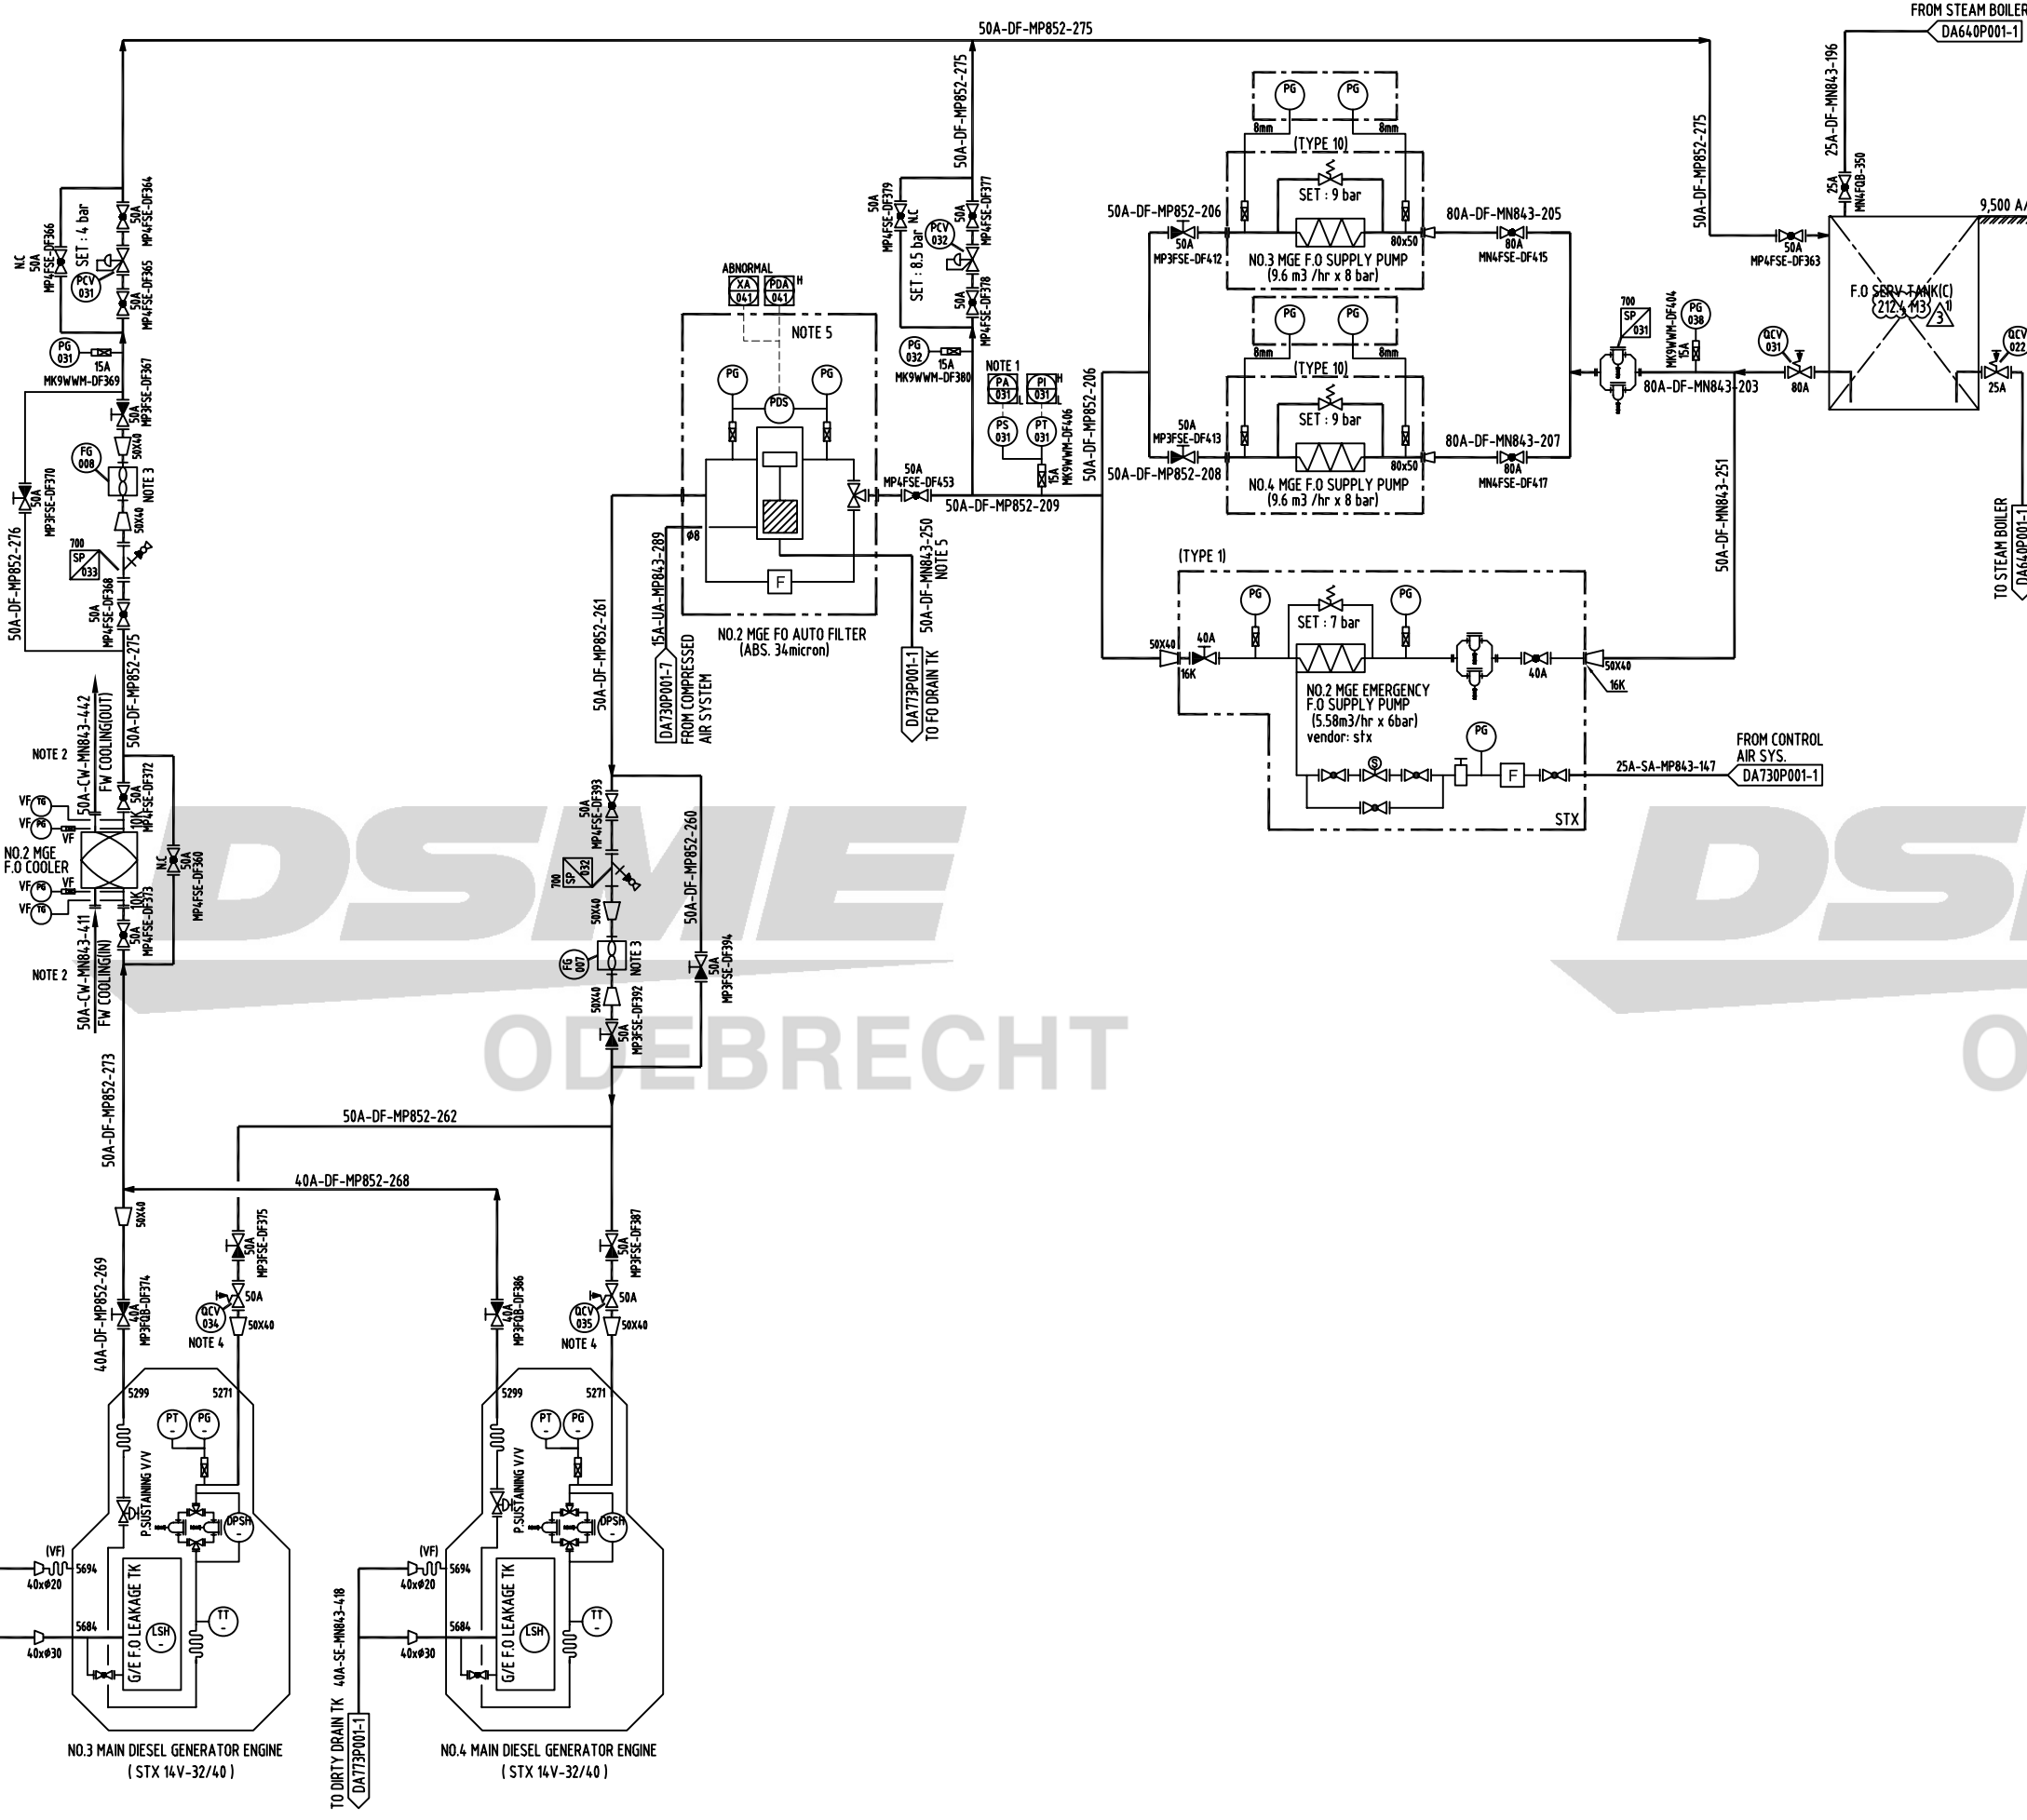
50A-DF-MP852-275
FROM STEAM BOILER
DA640P001-1
25A-DF-MN843-196
25A MN4F0B-350
9,500 A/
50A-DF-MP852-275
50A MP4FSE-DF363
F.O SERV TANK(C) 212.4 M3
50A-DF-MP852-275
50A MP4FSE-DF379 N.C
SET : 8.5 bar
PCV 032
50A MP4FSE-DF377
50A MP4FSE-DF378
PG 032
15A MK9WWM-DF380
NOTE 1
PA 031
PI 031
PS 031
PT 031
15A MK9WWM-DF406
50A-DF-MP852-206
ABNORMAL
XA 041
PDA 041
NOTE 5
PG
PDS
PG
F
NO.2 MGE FO AUTO FILTER (ABS. 34micron)
50A MP4FSE-DF453
50A-DF-MP852-209
50A-DF-MN843-250 NOTE 5
DA773P001-1 TO FO DRAIN TK
15A-UA-MP843-289
DA730P001-7 FROM COMPRESSED AIR SYSTEM
ø8
50A-DF-MP852-261
PG PG
8mm 8mm
(TYPE 10)
SET : 9 bar
50A-DF-MP852-206
50A MP3FSE-DF412
NO.3 MGE F.O SUPPLY PUMP (9.6 m3 /hr x 8 bar)
80x50
80A-DF-MN843-205
80A MN4FSE-DF415
PG PG
8mm 8mm
(TYPE 10)
SET : 9 bar
50A MP3FSE-DF413
50A-DF-MP852-208
NO.4 MGE F.O SUPPLY PUMP (9.6 m3 /hr x 8 bar)
80x50
80A-DF-MN843-207
80A MN4FSE-DF417
700 SP 031
MK9WWM-DF404 15A
PG 038
QCV 031
80A
80A-DF-MN843-203
QCV 022
25A
50A-DF-MN843-251
TO STEAM BOILER DA640P001-1
(TYPE 1)
PG
SET : 7 bar
PG
50X40
40A
16K
NO.2 MGE EMERGENCY F.O SUPPLY PUMP (5.58m3/hr x 6bar) vendor: stx
40A
50X40
16K
PG
F
FROM CONTROL AIR SYS.
25A-SA-MP843-147
DA730P001-1
STX
N.C 50A MP4FSE-DF366
SET : 4 bar
50A MP4FSE-DF364
PCV 031
50A MP4FSE-DF365
PG 031
15A MK9WWM-DF369
50A MP3FSE-DF367
FG 008
50X40
NOTE 3
50X40
50A MP3FSE-DF370
700 SP 033
50A MP4FSE-DF368
50A-DF-MP852-276
50A-DF-MP852-275
50A-CW-MN843-442 FW COOLING(OUT)
50A-DF-MP852-275
NOTE 2
VF TG
VF PG
VF
NO.2 MGE F.O COOLER
VF PG
VF TG
VF
50A MP4FSE-DF372
10K
N.C 50A MP4FSE-DF360
10K
50A MP4FSE-DF373
NOTE 2
50A-CW-MN843-411 FW COOLING(IN)
50A MP4FSE-DF393
700 SP 032
50X40
FG 007
NOTE 3
50X40
50A MP3FSE-DF392
50A-DF-MP852-260
50A MP3FSE-DF394
50A-DF-MP852-273
50A-DF-MP852-262
40A-DF-MP852-268
50X40
40A-DF-MP852-269
40A MP3F0B-DF374
50A MP3FSE-DF375
QCV 034
50A
50X40
NOTE 4
40A MP3F0B-DF386
50A MP3FSE-DF387
QCV 035
50A
50X40
NOTE 4
5299 5271
PT PG
P.SUSTAINING V/V
DPSH
(VF)
40xø20
5694
5684
40xø30
G/E F.O LEAKAGE TK
LSH
TT
NO.3 MAIN DIESEL GENERATOR ENGINE ( STX 14V-32/40 )
5299 5271
PT PG
P.SUSTAINING V/V
DPSH
(VF)
40xø20
5694
5684
40xø30
G/E F.O LEAKAGE TK
LSH
TT
40A-SE-MN843-418
TO DIRTY DRAIN TK DA773P001-1
NO.4 MAIN DIESEL GENERATOR ENGINE ( STX 14V-32/40 )
DSME ODEBRECHT
DS O